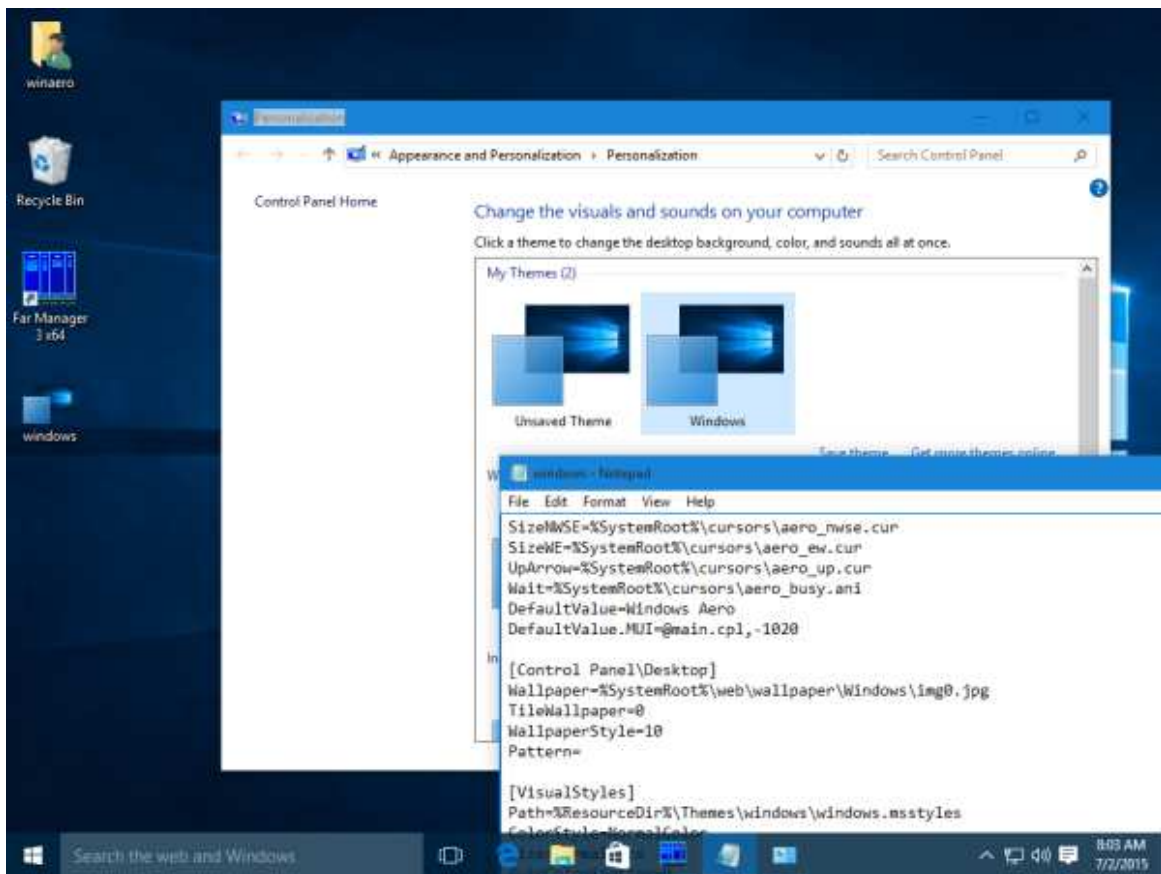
winaero

Recycle Bin

Far Manager 3 x64

windows

Personalization

« Appearance and Personalization › Personalization

Search Control Panel

Control Panel Home

Change the visuals and sounds on your computer

Click a theme to change the desktop background, color, and sounds all at once.

My Themes (2)

Unsaved Theme

Windows

Save theme Get more themes online

windows - Notepad

File Edit Format View Help

SizeNWSE=%SystemRoot%\cursors\aero_nwse.cur
SizeWE=%SystemRoot%\cursors\aero_ew.cur
UpArrow=%SystemRoot%\cursors\aero_up.cur
Wait=%SystemRoot%\cursors\aero_busy.ani
DefaultValue=Windows Aero
DefaultValue.MUI=@main.cpl,-1020

[Control Panel\Desktop]
Wallpaper=%SystemRoot%\web\wallpaper\Windows\img0.jpg
TileWallpaper=0
WallpaperStyle=10
Pattern=

[VisualStyles]
Path=%ResourceDir%\Themes\windows\windows.msstyles
ColorStyle=NormalColor

Search the web and Windows

8:03 AM
7/2/2015